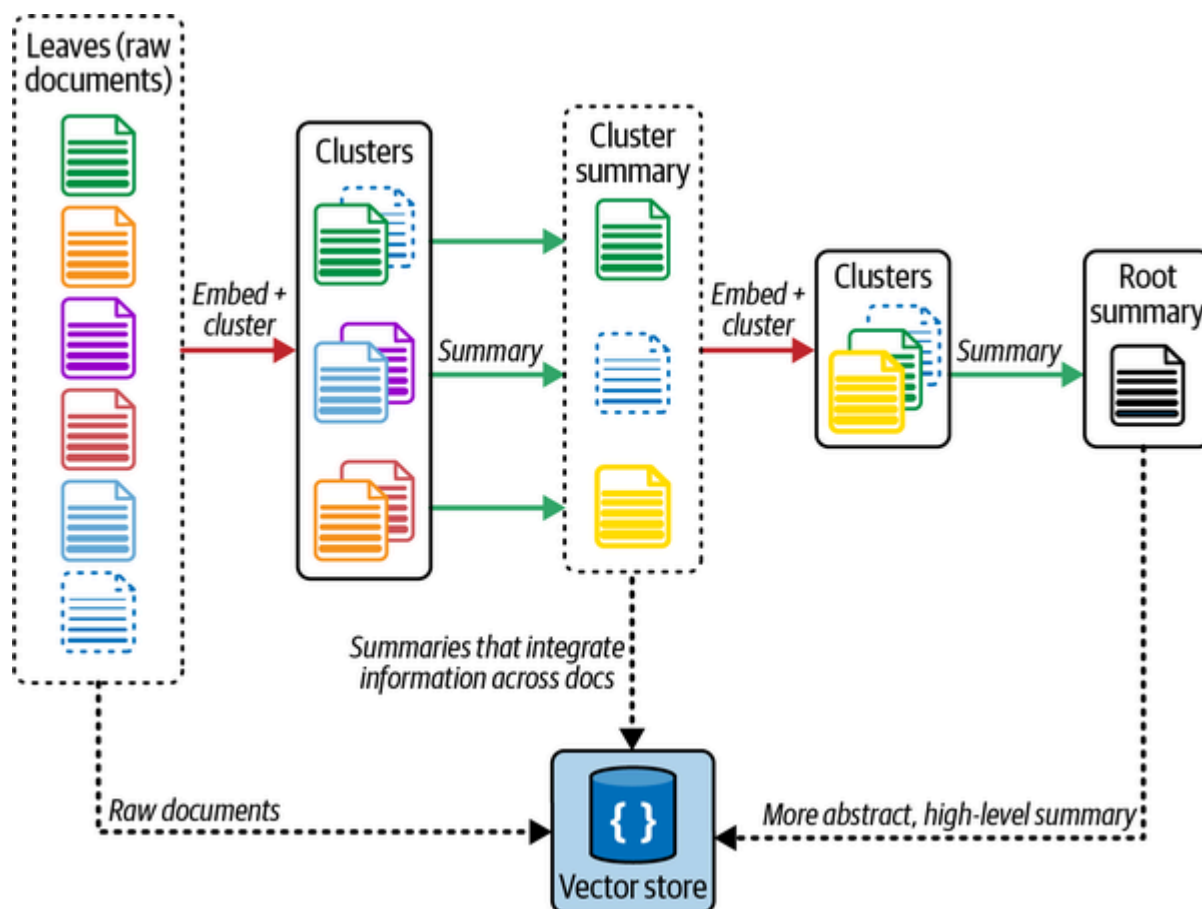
Leaves (raw documents)

Embed + cluster

Clusters

Summary

Cluster summary

Embed + cluster

Clusters

Summary

Root summary

Summaries that integrate information across docs

Raw documents

{ }

Vector store

More abstract, high-level summary